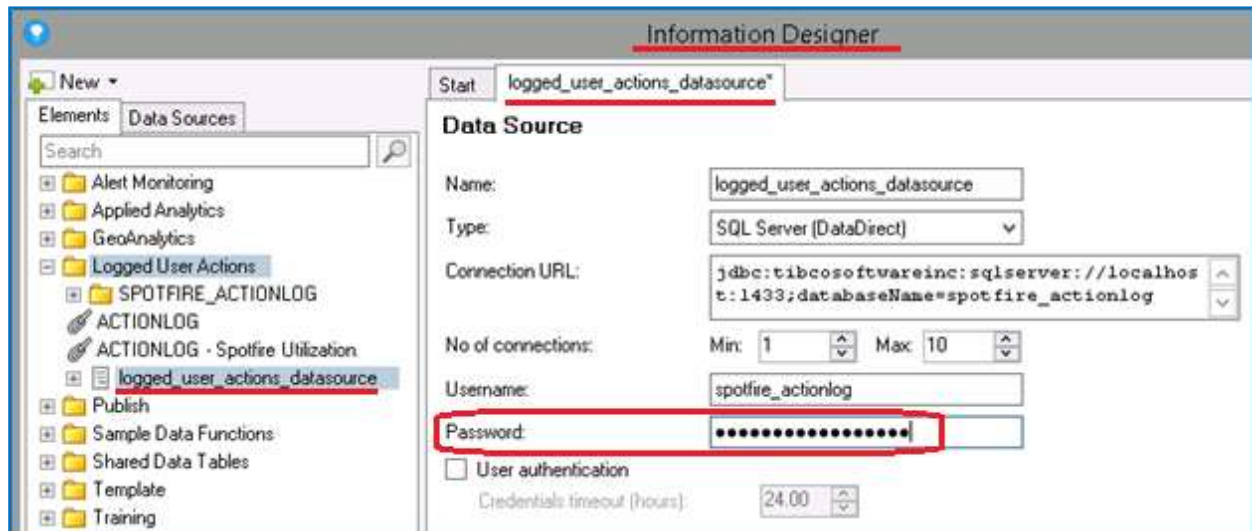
Information Designer

New ▾

Elements | Data Sources

Search

Alert Monitoring
Applied Analytics
GeoAnalytics
Logged User Actions
SPOTFIRE_ACTIONLOG
ACTIONLOG
ACTIONLOG - Spotfire Utilization
logged_user_actions_datasource
Publish
Sample Data Functions
Shared Data Tables
Template
Training

Start | logged_user_actions_datasource*

Data Source

Name: logged_user_actions_datasource

Type: SQL Server (DataDirect)

Connection URL: jdbc:tibcosoftwareinc:sqlserver://localhost:1433;databaseName=spotfire_actionlog

No of connections: Min: 1 Max: 10

Username: spotfire_actionlog

Password: ••••••••••••••••••

User authentication

Credentials timeout (hours): 24.00